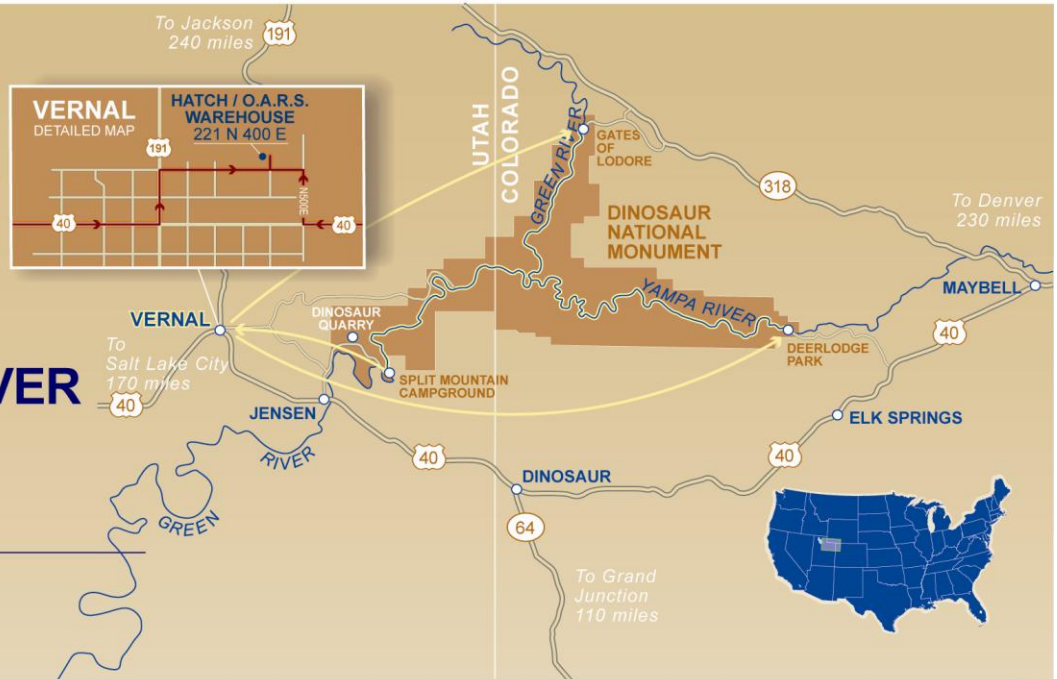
To Jackson
240 miles
191

VERNAL
DETAILED MAP
HATCH / O.A.R.S.
WAREHOUSE
221 N 400 E
191
40
500E
40

UTAH
COLORADO
GREEN RIVER
GATES
OF
LODORE
318
To Denver
230 miles
DINOSAUR
NATIONAL
MONUMENT
YAMPA RIVER
MAYBELL
VERNAL
DINOSAUR
QUARRY
To
Salt Lake City
170 miles
VER
40
SPLIT MOUNTAIN
CAMPGROUND
DEERLODGE
PARK
40
JENSEN
ELK SPRINGS
RIVER
40
40
DINOSAUR
GREEN
64
To Grand
Junction
110 miles